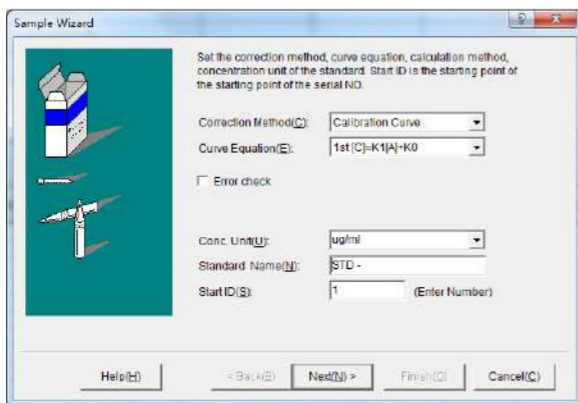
Sample Wizard

Set the correction method, curve equation, calculation method, concentration unit of the standard. Start ID is the starting point of the starting point of the serial NO.

Correction Method(C): Calibration Curve

Curve Equation(E): 1st [C]=K1[A]+K0

Error check

Conc. Unit(U): ug/ml

Standard Name(N): STD -

Start ID(S): 1 (Enter Number)

Help(H) < Back(B) Next(N) > Finish(Z) Cancel(C)